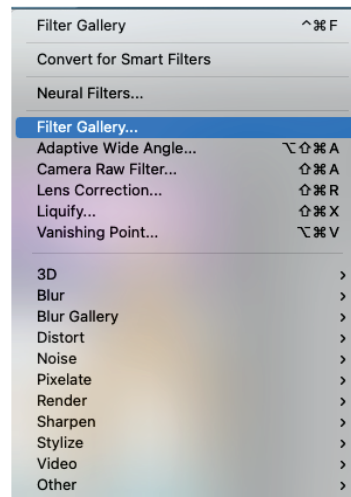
Filter Gallery ^⌘F

Convert for Smart Filters

Neural Filters...

Filter Gallery...
Adaptive Wide Angle... ⌥⇧⌘A
Camera Raw Filter... ⇧⌘A
Lens Correction... ⇧⌘R
Liquify... ⇧⌘X
Vanishing Point... ⌥⌘V

3D >
Blur >
Blur Gallery >
Distort >
Noise >
Pixelate >
Render >
Sharpen >
Stylize >
Video >
Other >